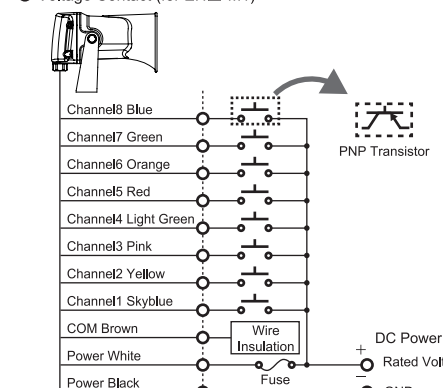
② Voltage Contact (for LHZ-MT)

Channel8 Blue
Channel7 Green
Channel6 Orange
Channel5 Red
Channel4 Light Green
Channel3 Pink
Channel2 Yellow
Channel1 Skyblue
COM Brown
Power White
Power Black

PNP Transistor

Wire Insulation

Fuse

DC Power
+ Rated Volt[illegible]
− GND